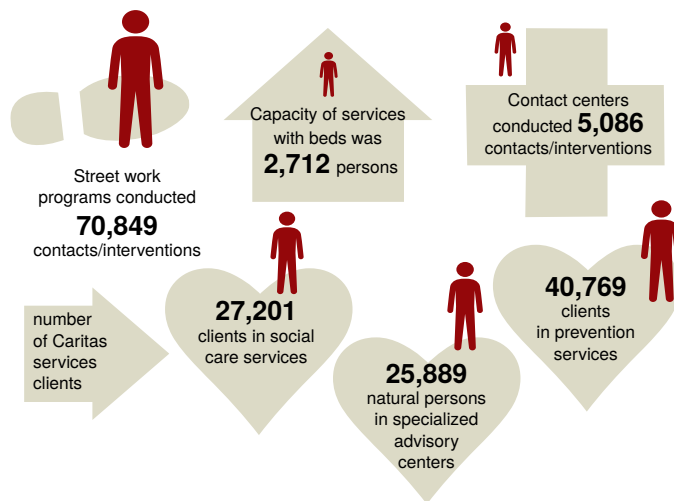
Street work programs conducted
**70,849**
contacts/interventions

Capacity of services with beds was
**2,712** persons

Contact centers conducted **5,086** contacts/interventions

number of Caritas services clients

**27,201**
clients in social care services

**25,889**
natural persons in specialized advisory centers

**40,769**
clients in prevention services